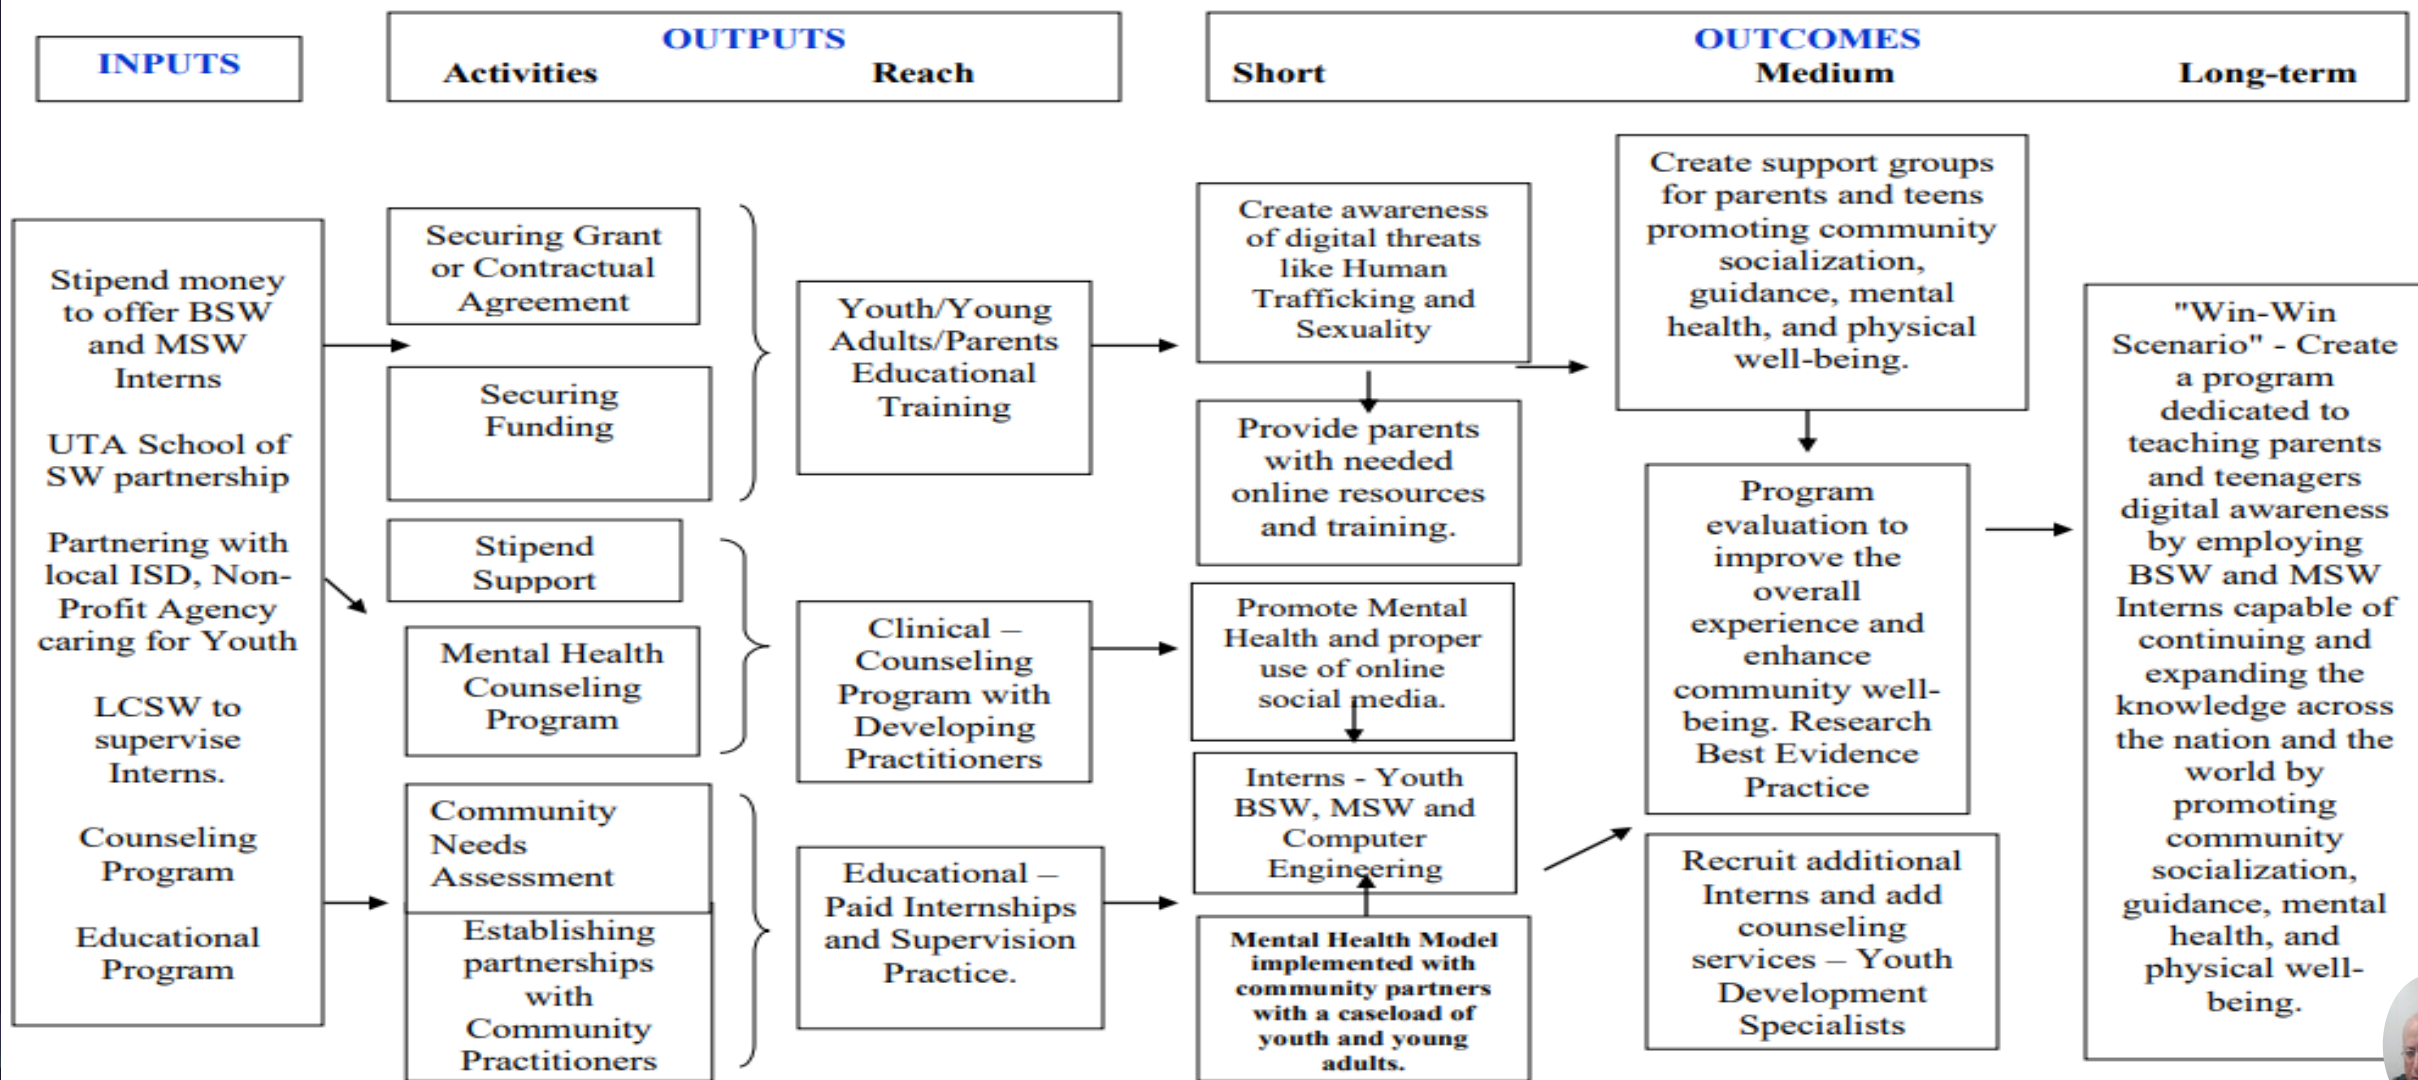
INPUTS

OUTPUTS
Activities Reach

OUTCOMES
Short Medium Long-term

Stipend money to offer BSW and MSW Interns

UTA School of SW partnership

Partnering with local ISD, Non-Profit Agency caring for Youth

LCSW to supervise Interns.

Counseling Program

Educational Program

Securing Grant or Contractual Agreement

Securing Funding

Stipend Support

Mental Health Counseling Program

Community Needs Assessment

Establishing partnerships with Community Practitioners

Youth/Young Adults/Parents Educational Training

Clinical – Counseling Program with Developing Practitioners

Educational – Paid Internships and Supervision Practice.

Create awareness of digital threats like Human Trafficking and Sexuality

Provide parents with needed online resources and training.

Promote Mental Health and proper use of online social media.

Interns - Youth BSW, MSW and Computer Engineering

Mental Health Model implemented with community partners with a caseload of youth and young adults.

Create support groups for parents and teens promoting community socialization, guidance, mental health, and physical well-being.

Program evaluation to improve the overall experience and enhance community well-being. Research Best Evidence Practice

Recruit additional Interns and add counseling services – Youth Development Specialists

"Win-Win Scenario" - Create a program dedicated to teaching parents and teenagers digital awareness by employing BSW and MSW Interns capable of continuing and expanding the knowledge across the nation and the world by promoting community socialization, guidance, mental health, and physical well-being.